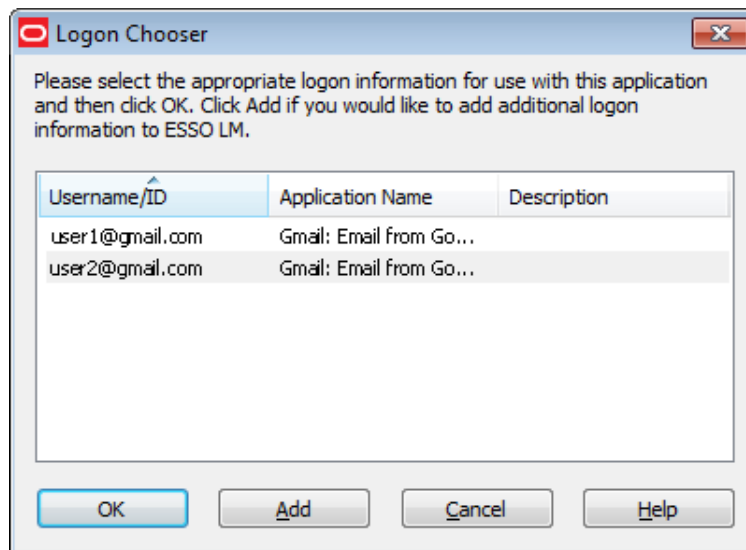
Logon Chooser

Please select the appropriate logon information for use with this application and then click OK. Click Add if you would like to add additional logon information to ESSO LM.

| Username/ID | Application Name | Description |
|---|---|---|
| user1@gmail.com | Gmail: Email from Go... | |
| user2@gmail.com | Gmail: Email from Go... | |

OK
Add
Cancel
Help